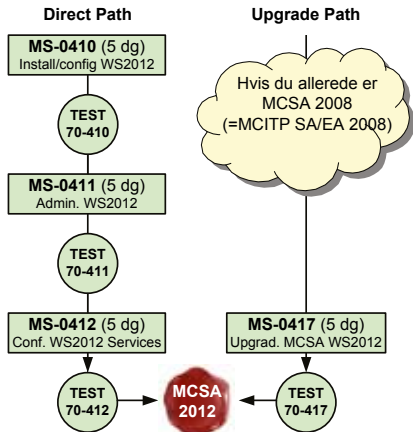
Direct Path

Upgrade Path

MS-0410 (5 dg)
Install/config WS2012

TEST
70-410

MS-0411 (5 dg)
Admin. WS2012

TEST
70-411

MS-0412 (5 dg)
Conf. WS2012 Services

TEST
70-412

Hvis du allerede er MCSA 2008 (=MCITP SA/EA 2008)

MS-0417 (5 dg)
Upgrad. MCSA WS2012

TEST
70-417

MCSA
2012